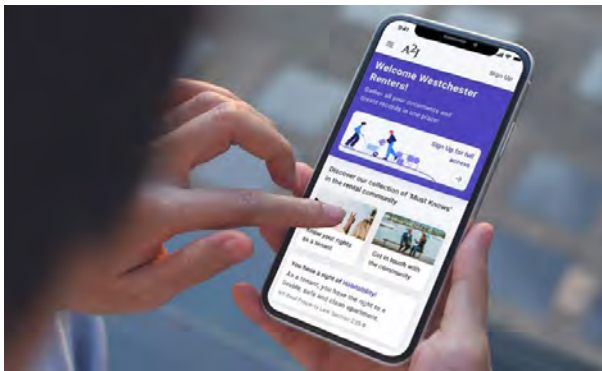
9:41

A2J

Sign Up

Welcome Westchester Renters!

Gather all your documents and tenant records in one place!

Sign Up for full access

Discover our collection of 'Must Knows' in the rental community

Know your rights as a tenant

Get in touch with the community

You have a right of Habitability!

As a tenant, you have the right to a livable, safe and clean apartment.

NY Real Property Law Section 235-b